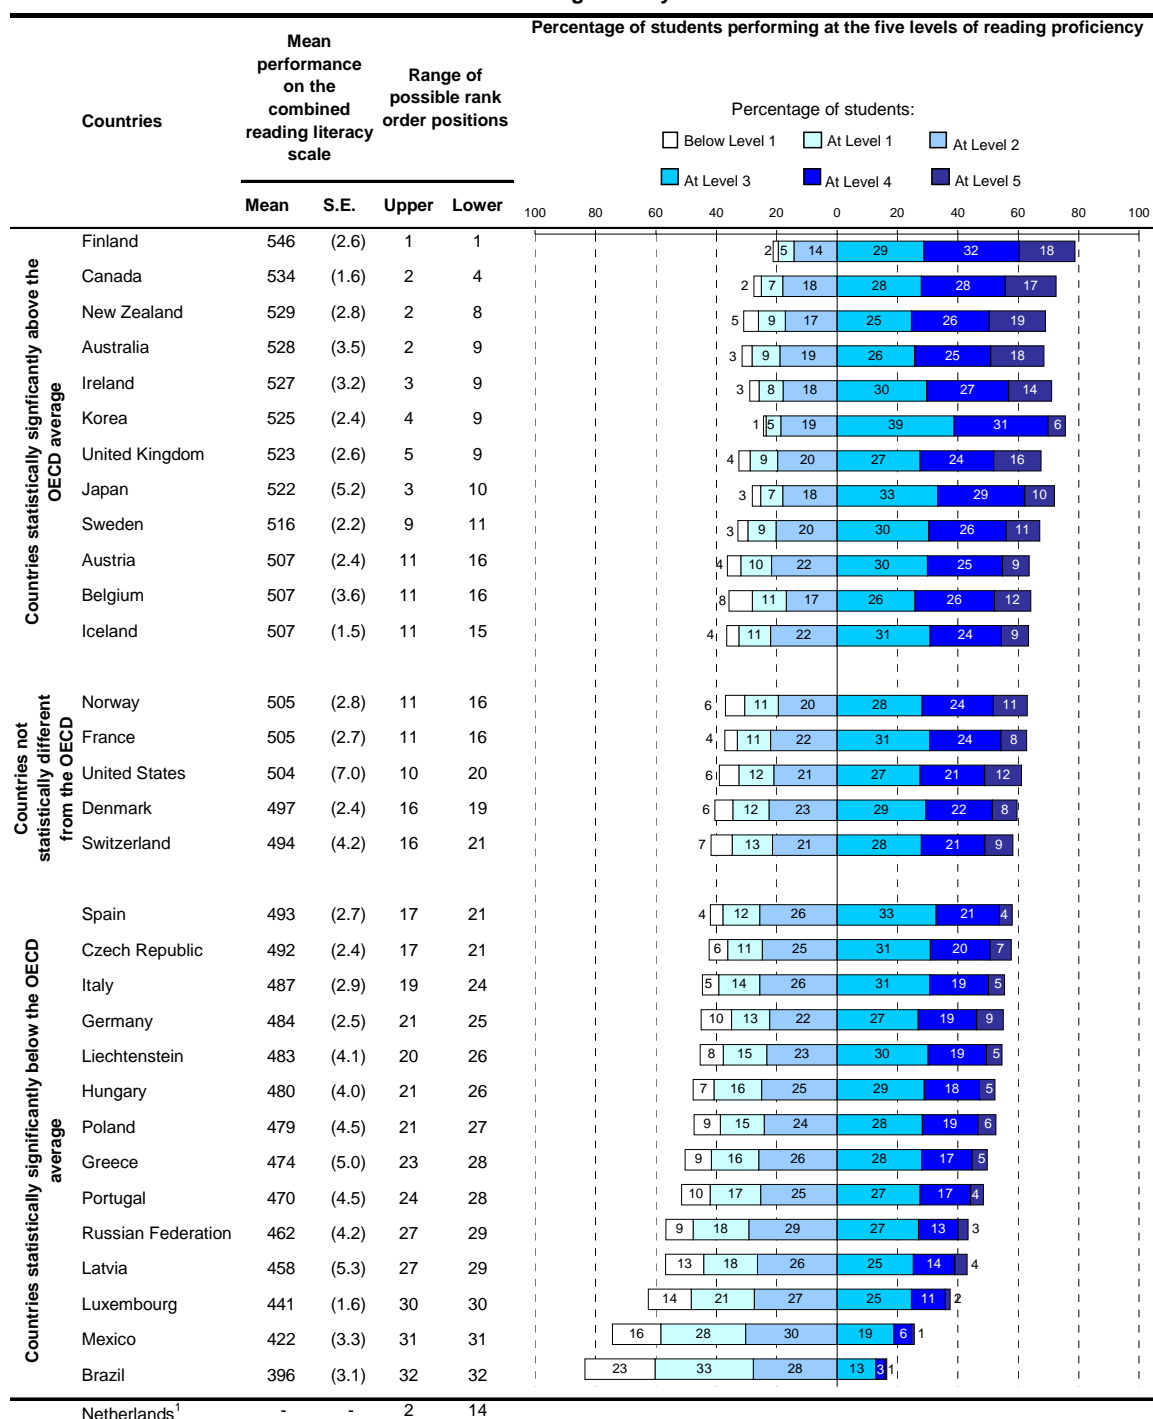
Percentage of students performing at the five levels of reading proficiency

| Countries | Mean | S.E. | Upper | Lower |
|---|---|---|---|---|
| Finland | 546 | (2.6) | 1 | 1 |
| Canada | 534 | (1.6) | 2 | 4 |
| New Zealand | 529 | (2.8) | 2 | 8 |
| Australia | 528 | (3.5) | 2 | 9 |
| Ireland | 527 | (3.2) | 3 | 9 |
| Korea | 525 | (2.4) | 4 | 9 |
| United Kingdom | 523 | (2.6) | 5 | 9 |
| Japan | 522 | (5.2) | 3 | 10 |
| Sweden | 516 | (2.2) | 9 | 11 |
| Austria | 507 | (2.4) | 11 | 16 |
| Belgium | 507 | (3.6) | 11 | 16 |
| Iceland | 507 | (1.5) | 11 | 15 |
| Norway | 505 | (2.8) | 11 | 16 |
| France | 505 | (2.7) | 11 | 16 |
| United States | 504 | (7.0) | 10 | 20 |
| Denmark | 497 | (2.4) | 16 | 19 |
| Switzerland | 494 | (4.2) | 16 | 21 |
| Spain | 493 | (2.7) | 17 | 21 |
| Czech Republic | 492 | (2.4) | 17 | 21 |
| Italy | 487 | (2.9) | 19 | 24 |
| Germany | 484 | (2.5) | 21 | 25 |
| Liechtenstein | 483 | (4.1) | 20 | 26 |
| Hungary | 480 | (4.0) | 21 | 26 |
| Poland | 479 | (4.5) | 21 | 27 |
| Greece | 474 | (5.0) | 23 | 28 |
| Portugal | 470 | (4.5) | 24 | 28 |
| Russian Federation | 462 | (4.2) | 27 | 29 |
| Latvia | 458 | (5.3) | 27 | 29 |
| Luxembourg | 441 | (1.6) | 30 | 30 |
| Mexico | 422 | (3.3) | 31 | 31 |
| Brazil | 396 | (3.1) | 32 | 32 |
| Netherlands$^1$ | - | - | 2 | 14 |

Mean performance on the combined reading literacy scale
Range of possible rank order positions

Countries statistically significantly above the OECD average
Countries not statistically different from the OECD
Countries statistically significantly below the OECD average

Percentage of students:
Below Level 1 At Level 1 At Level 2 At Level 3 At Level 4 At Level 5

100 80 60 40 20 0 20 40 60 80 100

Finland: 2 5 14 29 32 18
Canada: 2 7 18 28 28 17
New Zealand: 5 9 17 25 26 19
Australia: 3 9 19 26 25 18
Ireland: 3 8 18 30 27 14
Korea: 1 5 19 39 31 6
United Kingdom: 4 9 20 27 24 16
Japan: 3 7 18 33 29 10
Sweden: 3 9 20 30 26 11
Austria: 4 10 22 30 25 9
Belgium: 8 11 17 26 26 12
Iceland: 4 11 22 31 24 9
Norway: 6 11 20 28 24 11
France: 4 11 22 31 24 8
United States: 6 12 21 27 21 12
Denmark: 6 12 23 29 22 8
Switzerland: 7 13 21 28 21 9
Spain: 4 12 26 33 21 4
Czech Republic: 6 11 25 31 20 7
Italy: 5 14 26 31 19 5
Germany: 10 13 22 27 19 9
Liechtenstein: 8 15 23 30 19 5
Hungary: 7 16 25 29 18 5
Poland: 9 15 24 28 19 6
Greece: 9 16 26 28 17 5
Portugal: 10 17 25 27 17 4
Russian Federation: 9 18 29 27 13 3
Latvia: 13 18 26 25 14 4
Luxembourg: 14 21 27 25 11 2
Mexico: 16 28 30 19 6 1
Brazil: 23 33 28 13 3 1